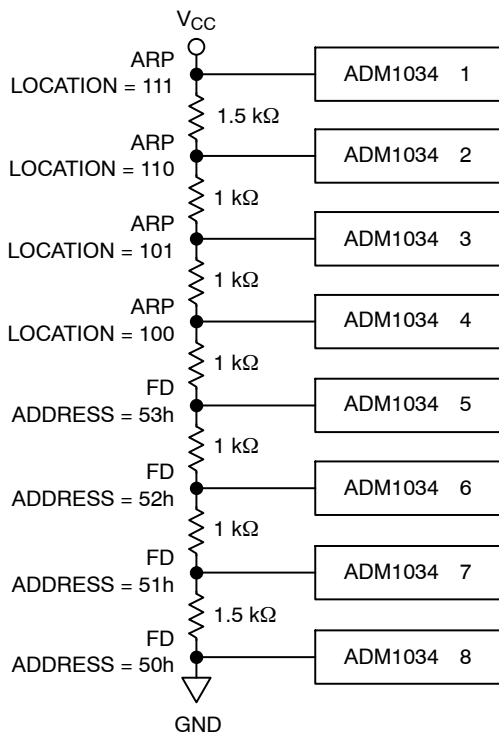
$V_{CC}$

ARP
LOCATION = 111

ADM1034 1

1.5 kΩ

ARP
LOCATION = 110

ADM1034 2

1 kΩ

ARP
LOCATION = 101

ADM1034 3

1 kΩ

ARP
LOCATION = 100

ADM1034 4

1 kΩ

FD
ADDRESS = 53h

ADM1034 5

1 kΩ

FD
ADDRESS = 52h

ADM1034 6

1 kΩ

FD
ADDRESS = 51h

ADM1034 7

1.5 kΩ

FD
ADDRESS = 50h

ADM1034 8

GND